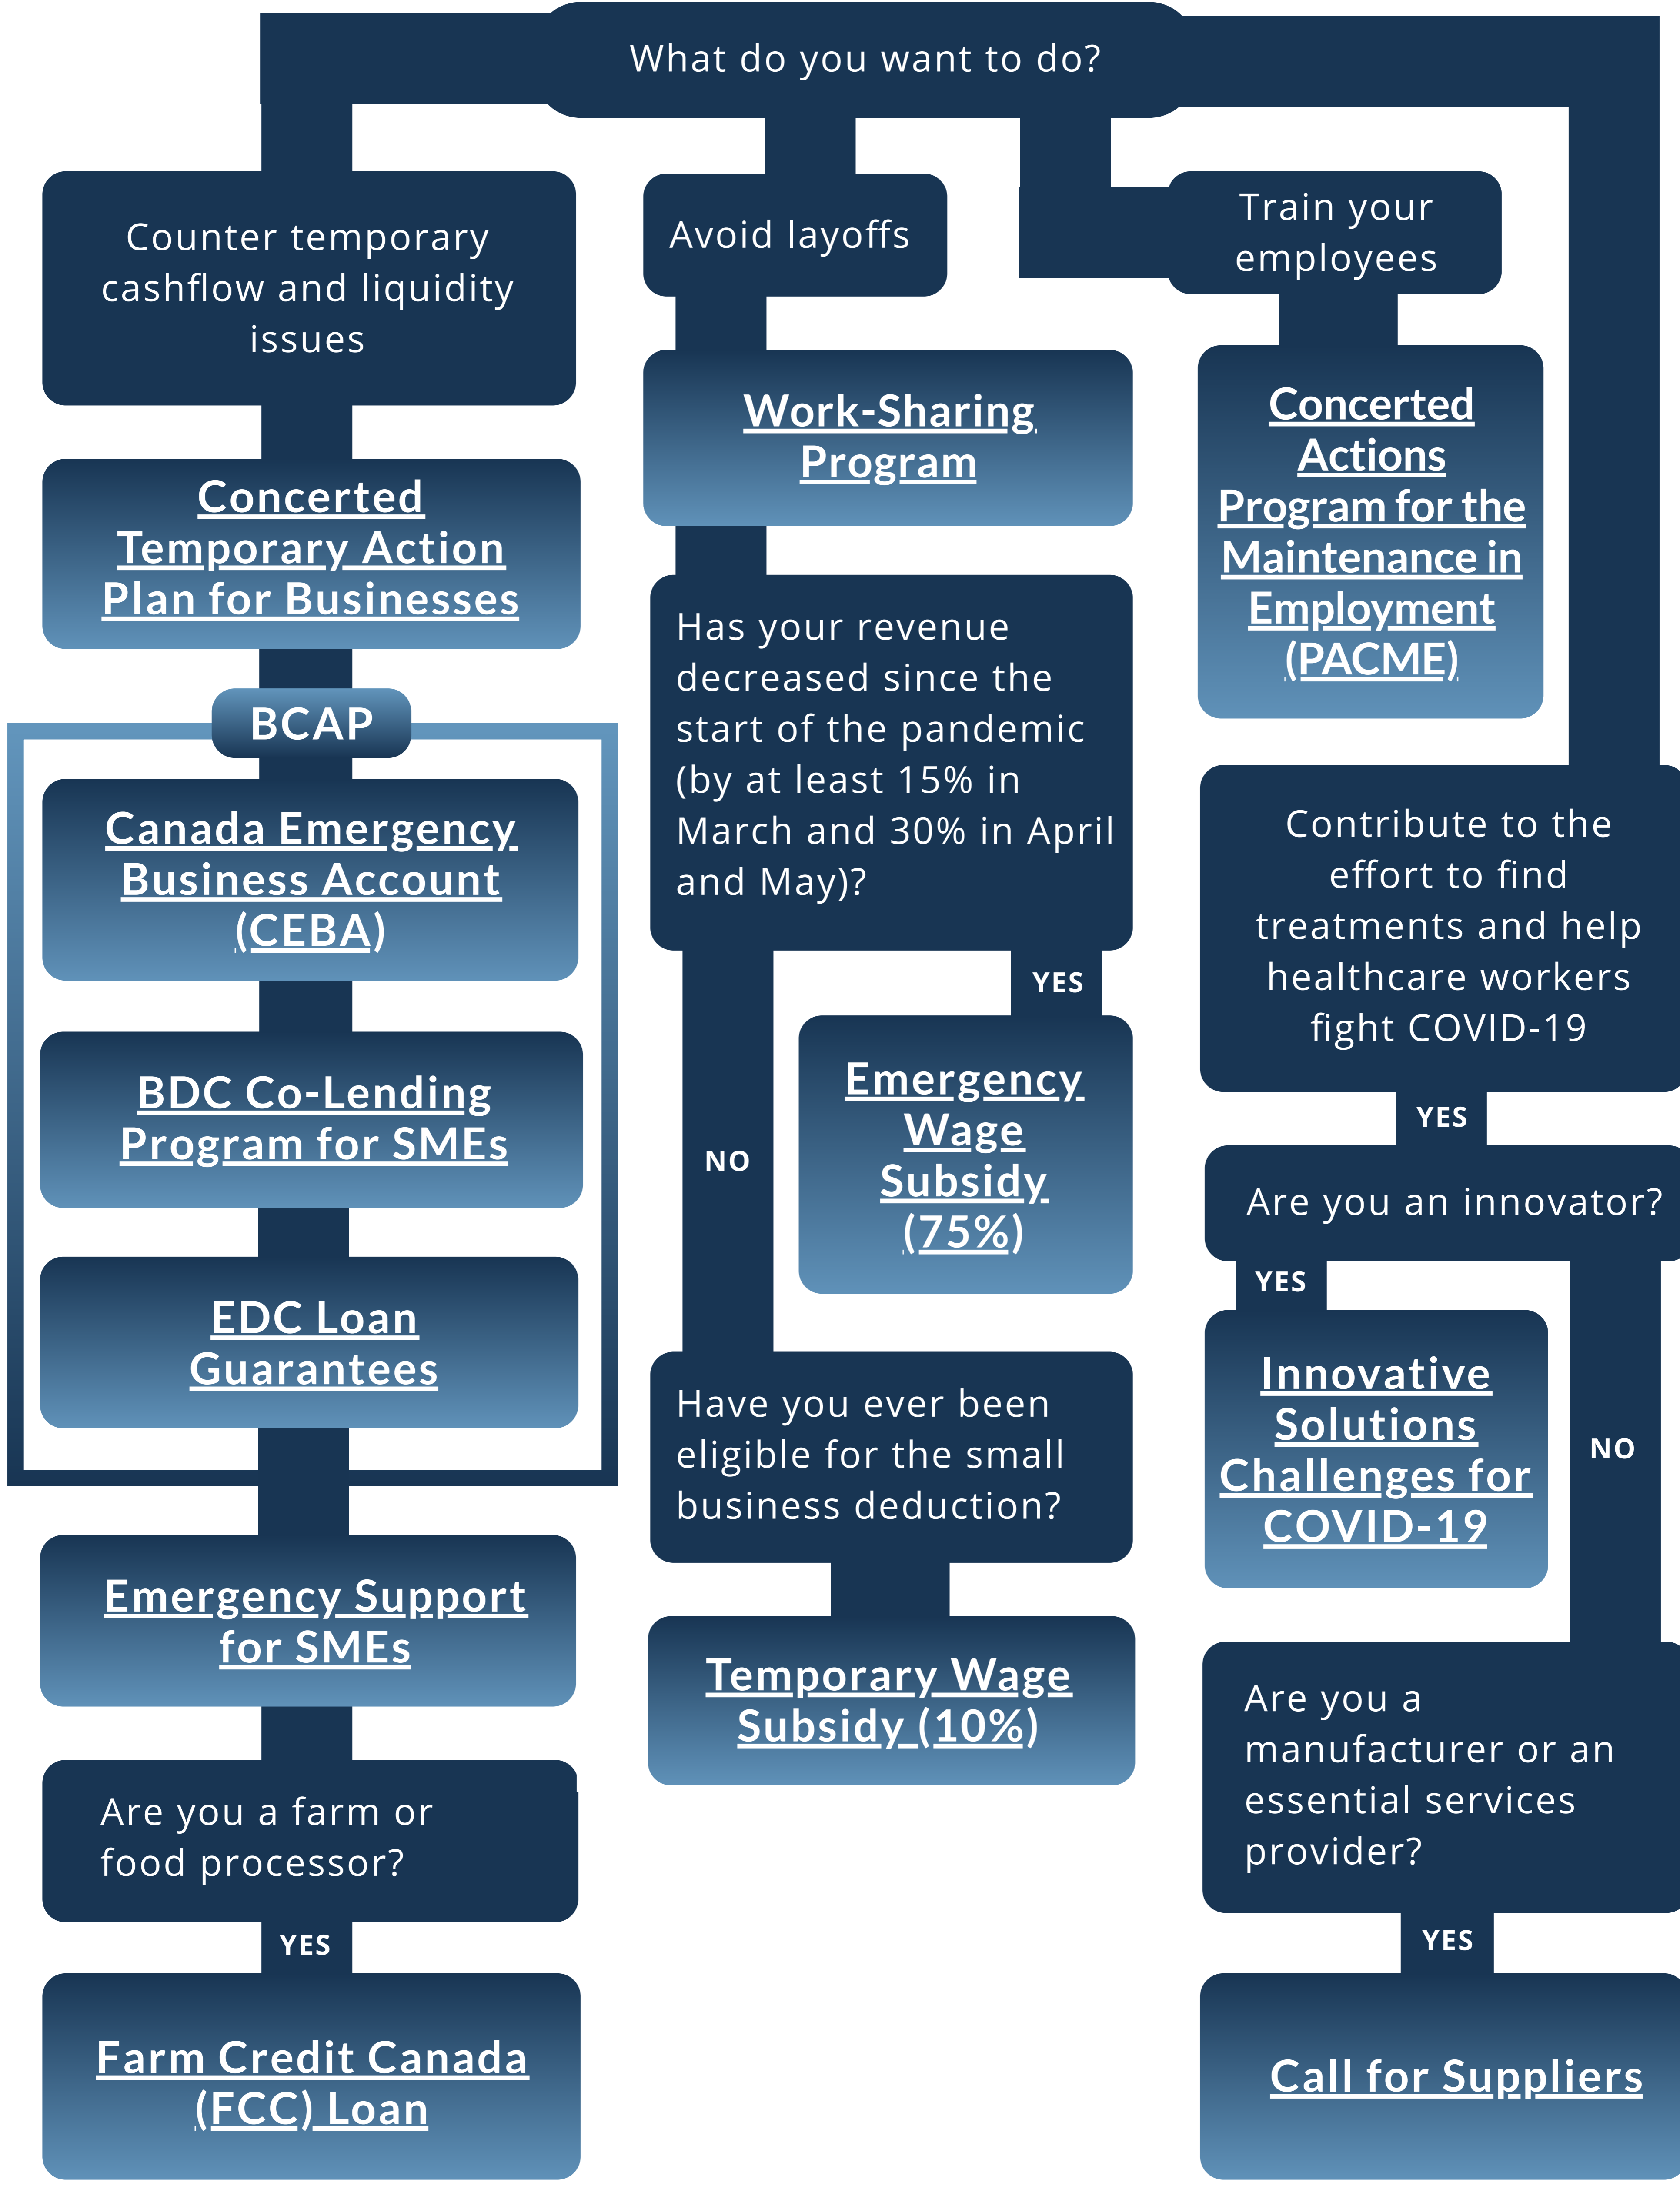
What do you want to do?

Counter temporary cashflow and liquidity issues

Concerted Temporary Action Plan for Businesses

BCAP

Canada Emergency Business Account (CEBA)

BDC Co-Lending Program for SMEs

EDC Loan Guarantees

Emergency Support for SMEs

Are you a farm or food processor?

YES

Farm Credit Canada (FCC) Loan

Avoid layoffs

Work-Sharing Program

Has your revenue decreased since the start of the pandemic (by at least 15% in March and 30% in April and May)?

YES

Emergency Wage Subsidy (75%)

NO

Have you ever been eligible for the small business deduction?

Temporary Wage Subsidy (10%)

Train your employees

Concerted Actions Program for the Maintenance in Employment (PACME)

Contribute to the effort to find treatments and help healthcare workers fight COVID-19

YES

Are you an innovator?

YES

Innovative Solutions Challenges for COVID-19

NO

Are you a manufacturer or an essential services provider?

YES

Call for Suppliers